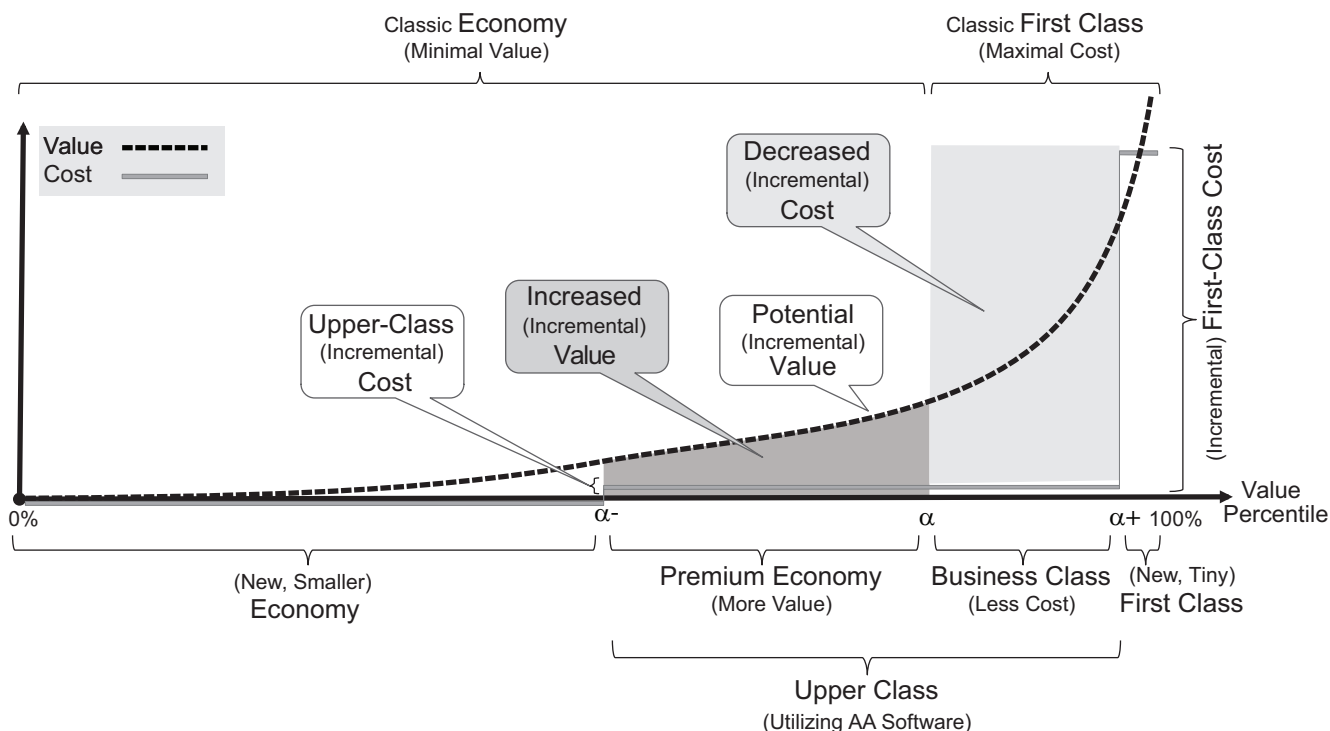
Classic Economy
(Minimal Value)

Classic First Class
(Maximal Cost)

Value
Cost

Decreased
(Incremental)
Cost

(Incremental) First-Class Cost

Increased
(Incremental)
Value

Upper-Class
(Incremental)
Cost

Potential
(Incremental)
Value

Value Percentile

0%

$\alpha$-

$\alpha$

$\alpha$+ 100%

(New, Smaller)
Economy

Premium Economy
(More Value)

Business Class
(Less Cost)

(New, Tiny)
First Class

Upper Class
(Utilizing AA Software)